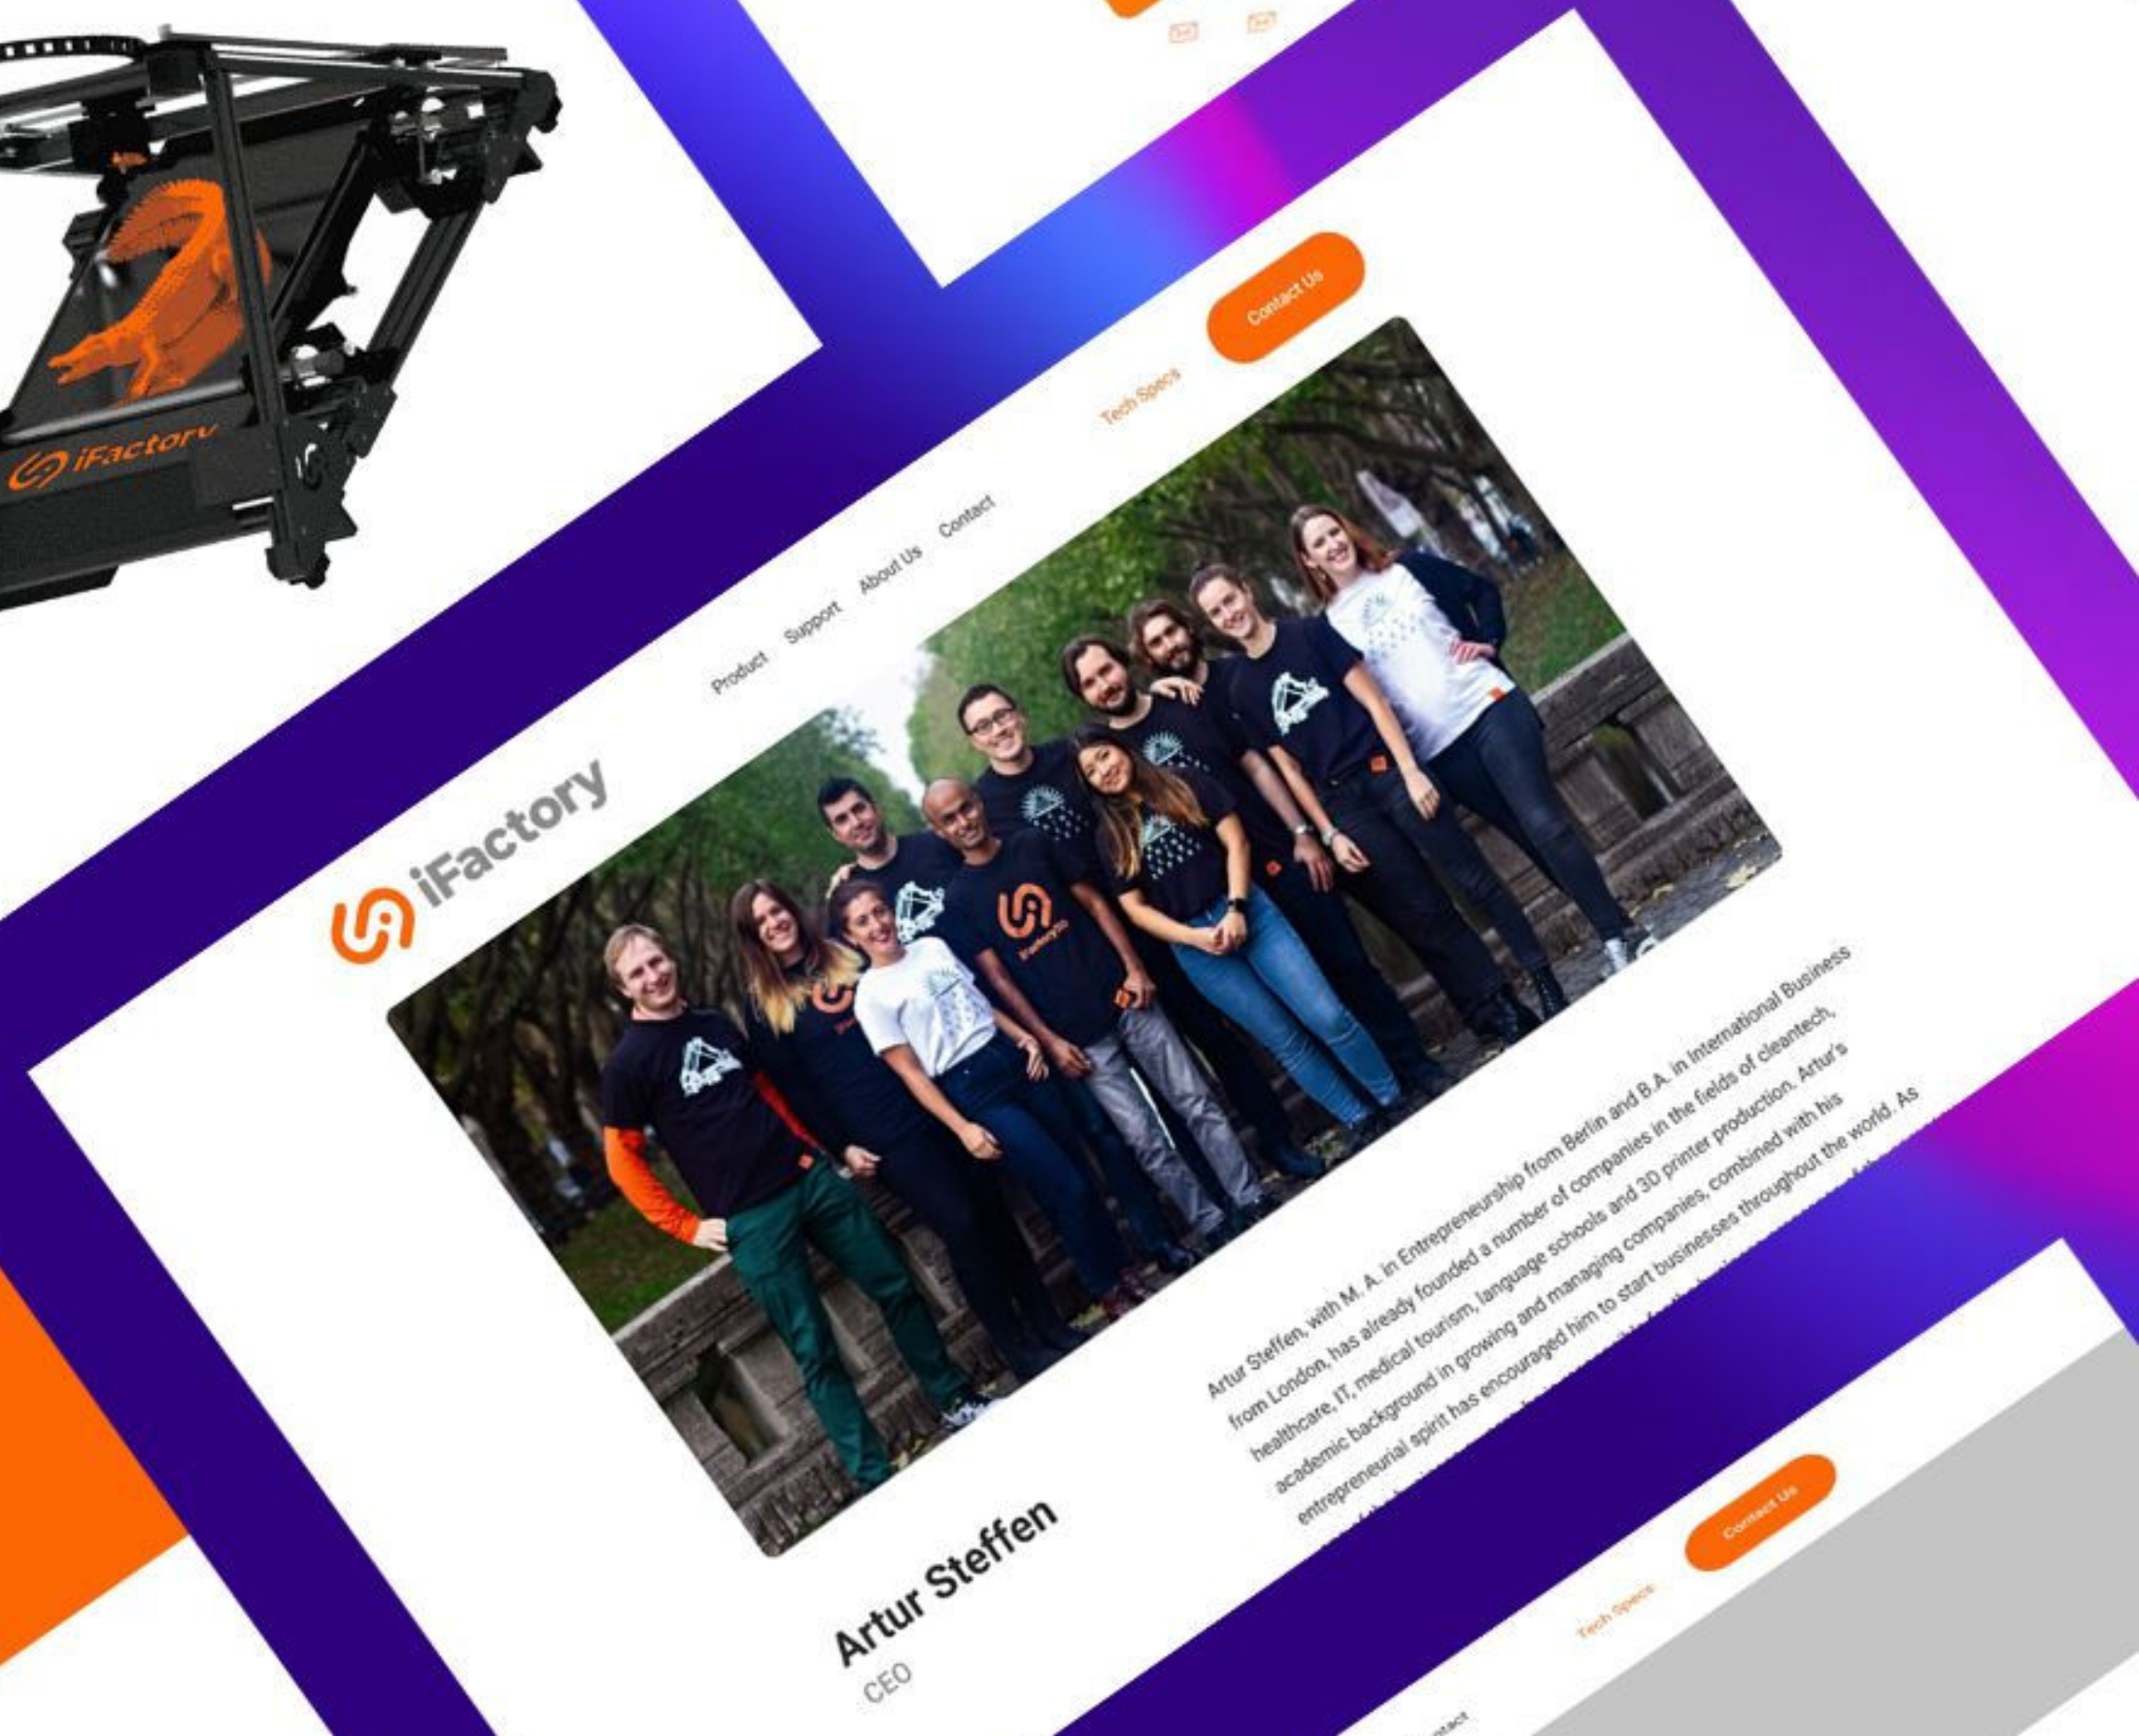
iFactory

iFactory

Product Support About Us Contact

Tech Specs

Contact Us

Artur Steffen, with M. A. in Entrepreneurship from Berlin and B.A. in International Business from London, has already founded a number of companies in the fields of cleantech, healthcare, IT, medical tourism, language schools and 3D printer production. Artur's academic background in growing and managing companies, combined with his entrepreneurial spirit has encouraged him to start businesses throughout the world. As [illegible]

Artur Steffen

CEO

Tech Specs

Contact Us

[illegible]ntact